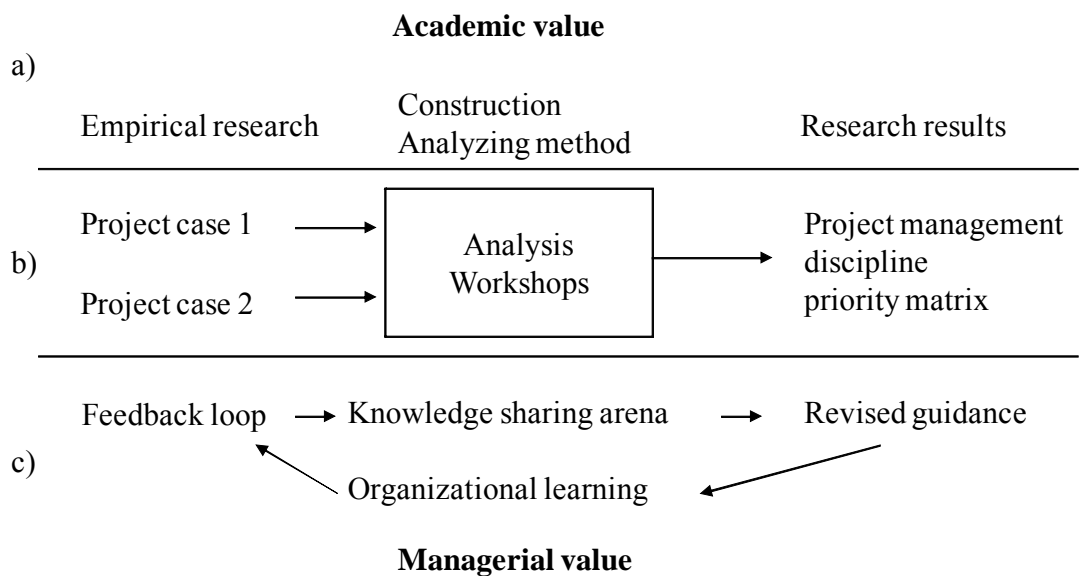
**Academic value**

a)

Empirical research

Construction
Analyzing method

Research results

b)

Project case 1

Project case 2

Analysis
Workshops

Project management
discipline
priority matrix

c)

Feedback loop

Knowledge sharing arena

Revised guidance

Organizational learning

**Managerial value**